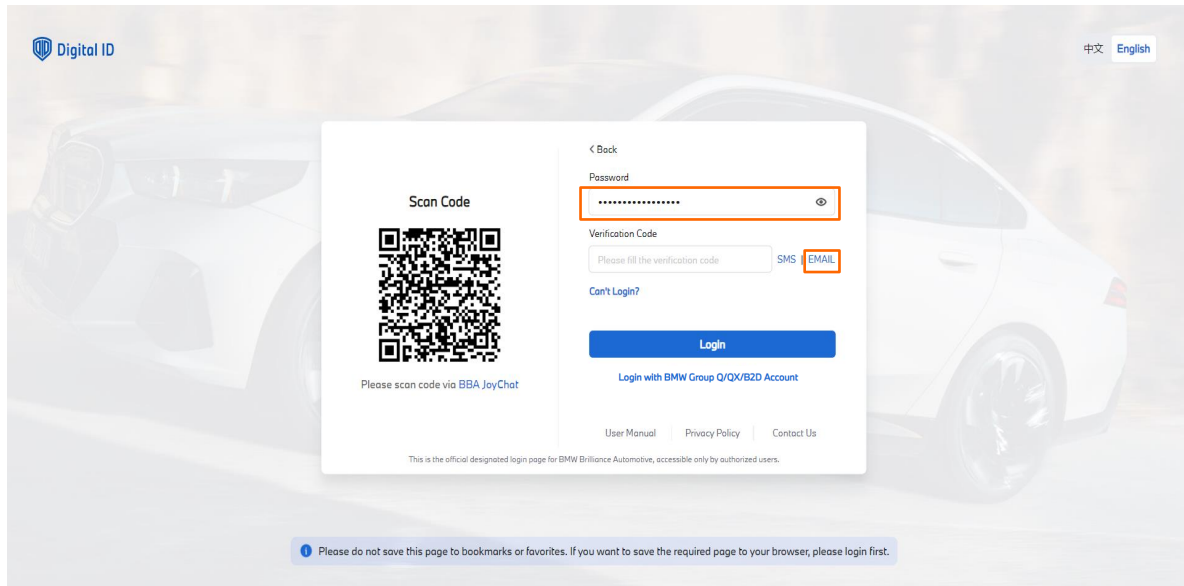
Digital ID

中文 English

Scan Code

Please scan code via BBA JoyChat

< Back

Password

•••••••••••••••••

Verification Code

Please fill the verification code

SMS | EMAIL

Can't Login?

Login

Login with BMW Group Q/QX/B2D Account

User Manual | Privacy Policy | Contact Us

This is the official designated login page for BMW Brilliance Automotive, accessible only by authorized users.

Please do not save this page to bookmarks or favorites. If you want to save the required page to your browser, please login first.